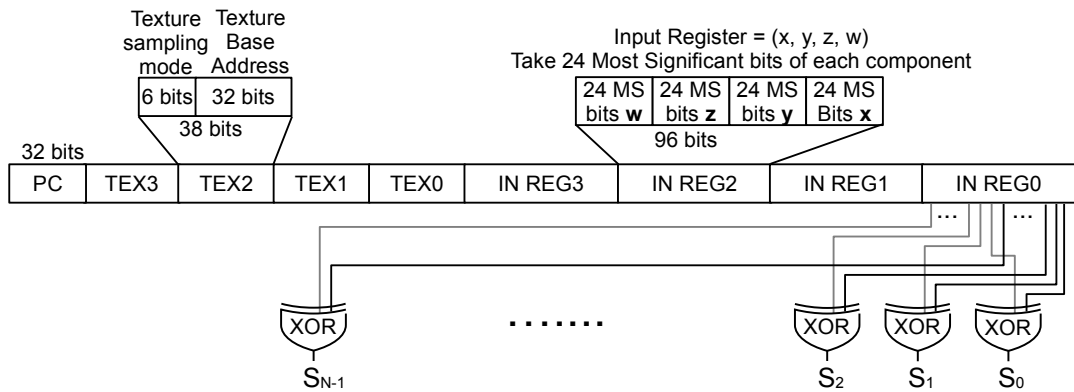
Texture sampling mode

Texture Base Address

| 6 bits | 32 bits |
|---|---|

38 bits

Input Register = (x, y, z, w)
Take 24 Most Significant bits of each component

| 24 MS bits **w** | 24 MS bits **z** | 24 MS bits **y** | 24 MS Bits **x** |
|---|---|---|---|

96 bits

32 bits

| PC | TEX3 | TEX2 | TEX1 | TEX0 | IN REG3 | IN REG2 | IN REG1 | IN REG0 |
|---|---|---|---|---|---|---|---|---|

...

...

XOR

.......

XOR

XOR

XOR

$S_{N-1}$

$S_2$

$S_1$

$S_0$